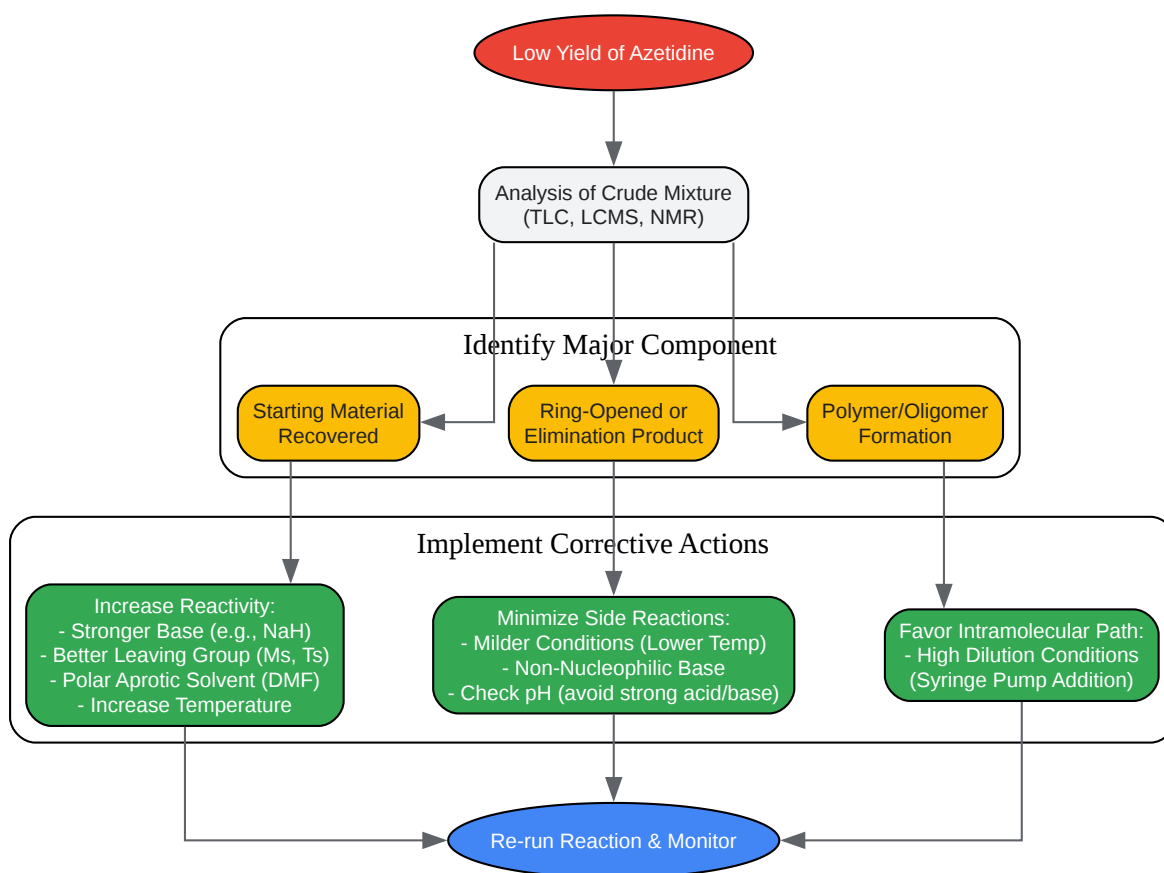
Low Yield of Azetidine

Analysis of Crude Mixture
(TLC, LCMS, NMR)

Identify Major Component

Starting Material Recovered

Ring-Opened or Elimination Product

Polymer/Oligomer Formation

Implement Corrective Actions

Increase Reactivity:
- Stronger Base (e.g., NaH)
- Better Leaving Group (Ms, Ts)
- Polar Aprotic Solvent (DMF)
- Increase Temperature

Minimize Side Reactions:
- Milder Conditions (Lower Temp)
- Non-Nucleophilic Base
- Check pH (avoid strong acid/base)

Favor Intramolecular Path:
- High Dilution Conditions
(Syringe Pump Addition)

Re-run Reaction & Monitor